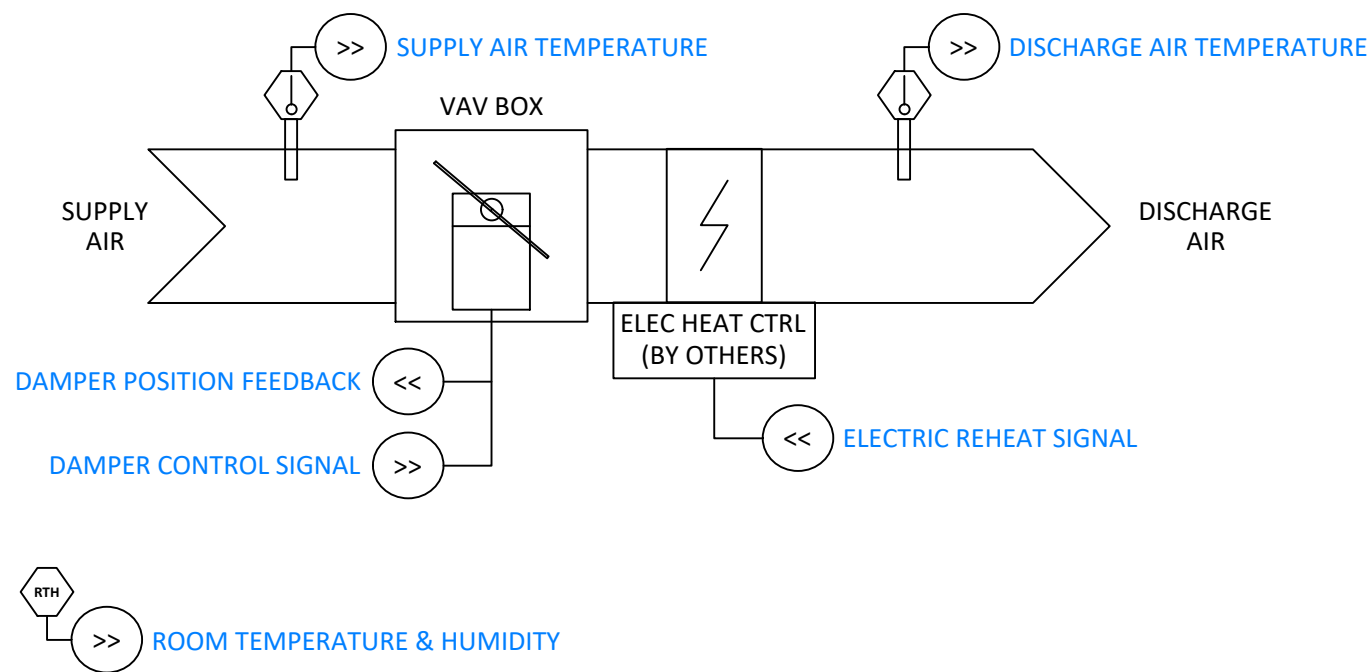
>> SUPPLY AIR TEMPERATURE

>> DISCHARGE AIR TEMPERATURE

VAV BOX

SUPPLY AIR

DISCHARGE AIR

ELEC HEAT CTRL (BY OTHERS)

DAMPER POSITION FEEDBACK <<

DAMPER CONTROL SIGNAL >>

<< ELECTRIC REHEAT SIGNAL

RTH

>> ROOM TEMPERATURE & HUMIDITY